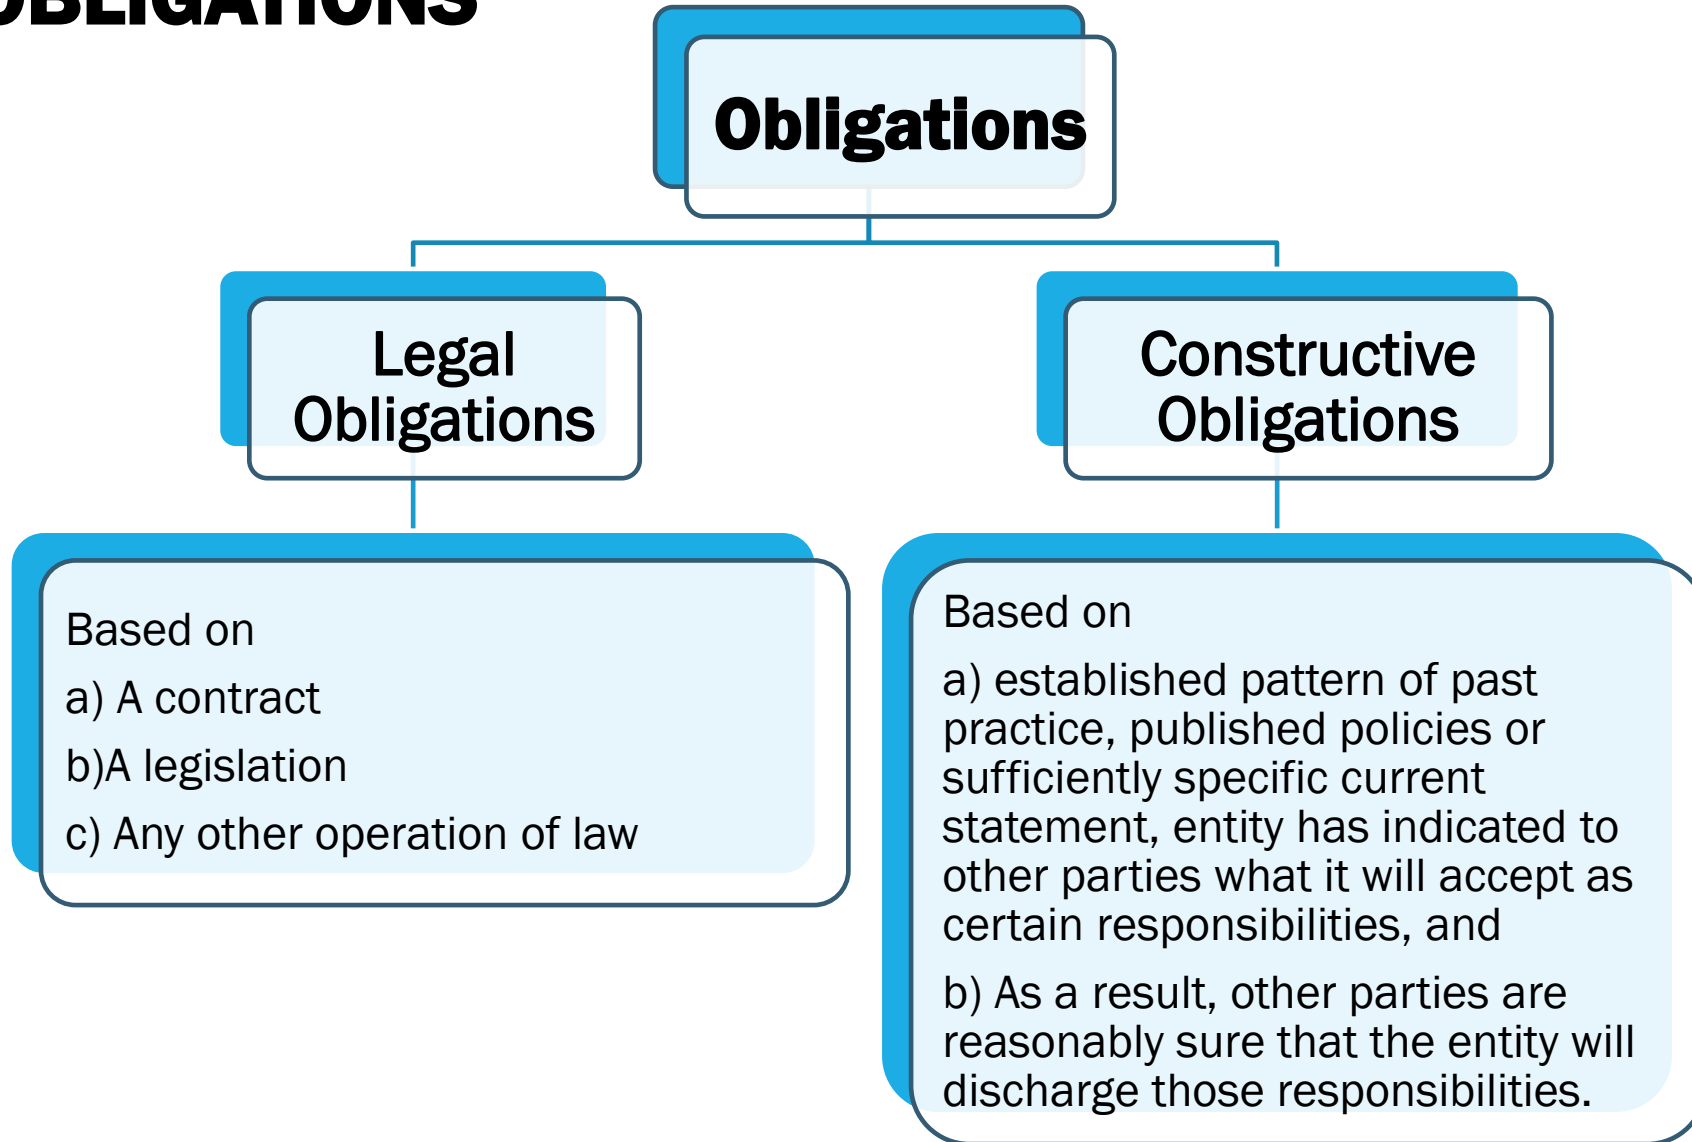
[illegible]

Obligations

Legal Obligations

Constructive Obligations

Based on

a) A contract

b)A legislation

c) Any other operation of law

Based on

a) established pattern of past practice, published policies or sufficiently specific current statement, entity has indicated to other parties what it will accept as certain responsibilities, and

b) As a result, other parties are reasonably sure that the entity will discharge those responsibilities.